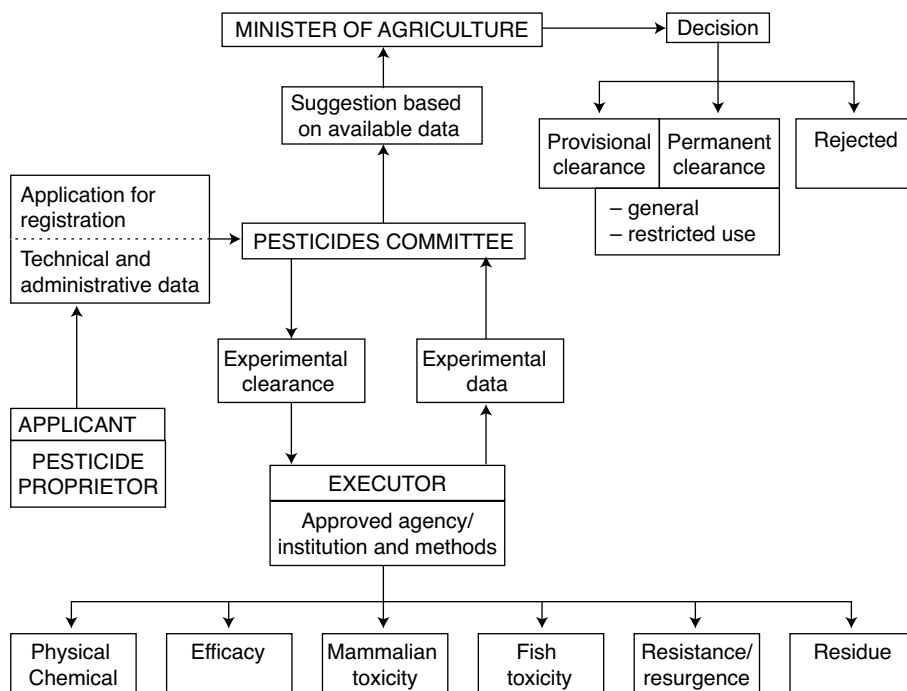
MINISTER OF AGRICULTURE

Decision

Suggestion based on available data

Provisional clearance

Permanent clearance

Rejected

– general
– restricted use

Application for registration

Technical and administrative data

PESTICIDES COMMITTEE

Experimental clearance

Experimental data

APPLICANT

PESTICIDE PROPRIETOR

EXECUTOR

Approved agency/ institution and methods

Physical Chemical

Efficacy

Mammalian toxicity

Fish toxicity

Resistance/ resurgence

Residue